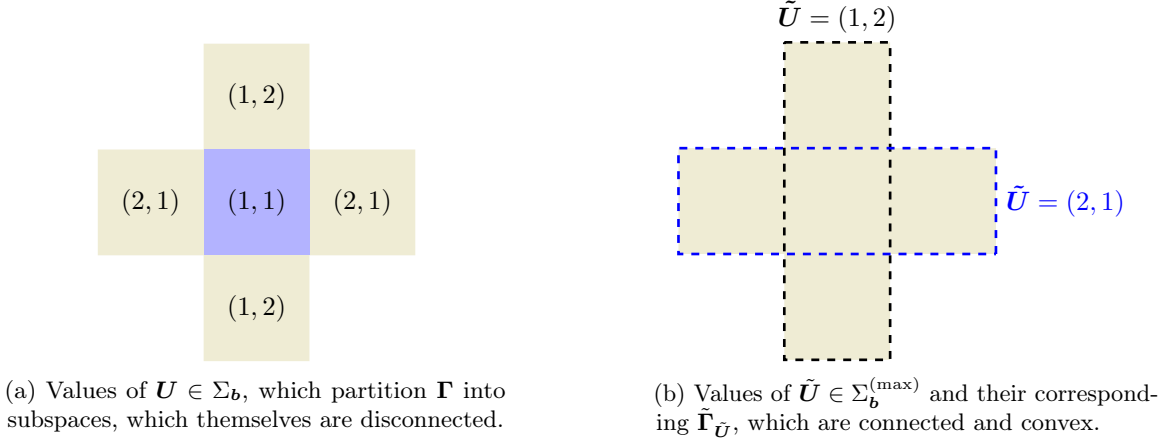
$(1,2)$

$(2,1)$ $(1,1)$ $(2,1)$

$(1,2)$

(a) Values of $\boldsymbol{U} \in \Sigma_{\boldsymbol{b}}$, which partition $\boldsymbol{\Gamma}$ into subspaces, which themselves are disconnected.

$\tilde{\boldsymbol{U}} = (1,2)$

$\tilde{\boldsymbol{U}} = (2,1)$

(b) Values of $\tilde{\boldsymbol{U}} \in \Sigma_{\boldsymbol{b}}^{(\max)}$ and their corresponding $\tilde{\boldsymbol{\Gamma}}_{\tilde{\boldsymbol{U}}}$, which are connected and convex.